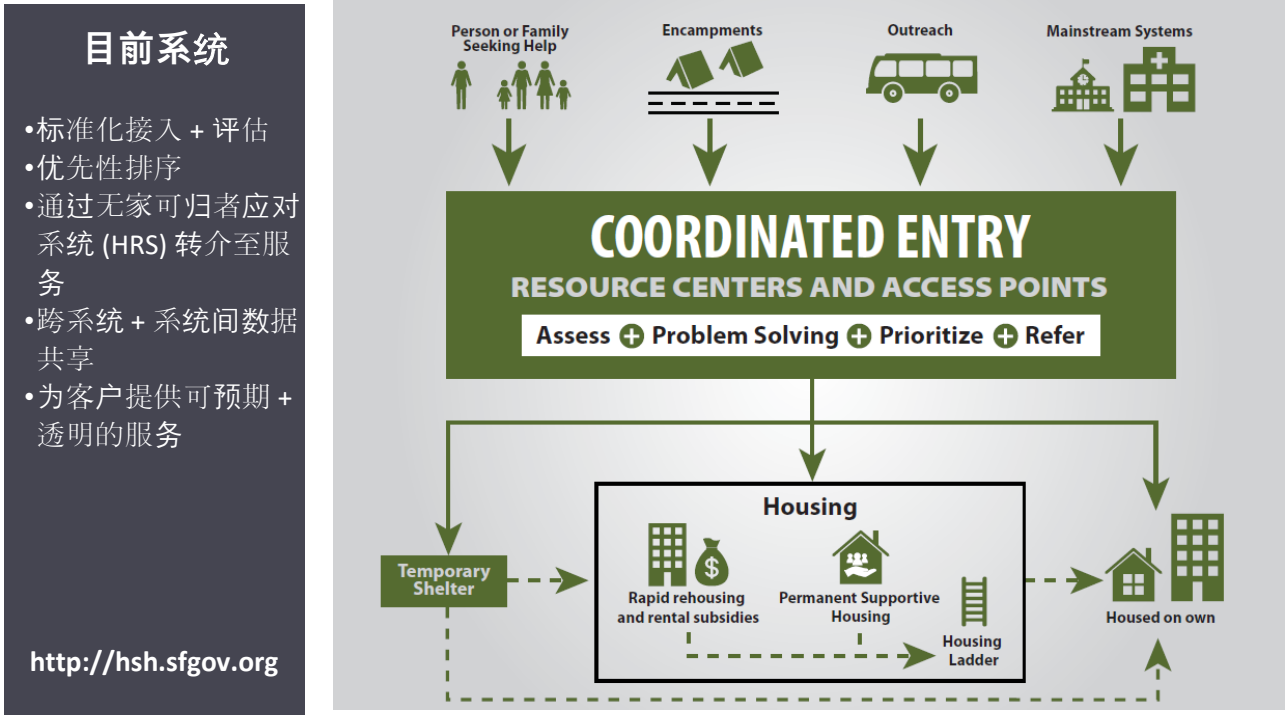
目前系统

•标准化接入 + 评估
•优先性排序
•通过无家可归者应对系统 (HRS) 转介至服务
•跨系统 + 系统间数据共享
•为客户提供可预期 + 透明的服务

http://hsh.sfgov.org

Person or Family Seeking Help

Encampments

Outreach

Mainstream Systems

COORDINATED ENTRY

RESOURCE CENTERS AND ACCESS POINTS

Assess + Problem Solving + Prioritize + Refer

Housing

Temporary Shelter

Rapid rehousing and rental subsidies

Permanent Supportive Housing

Housing Ladder

Housed on own